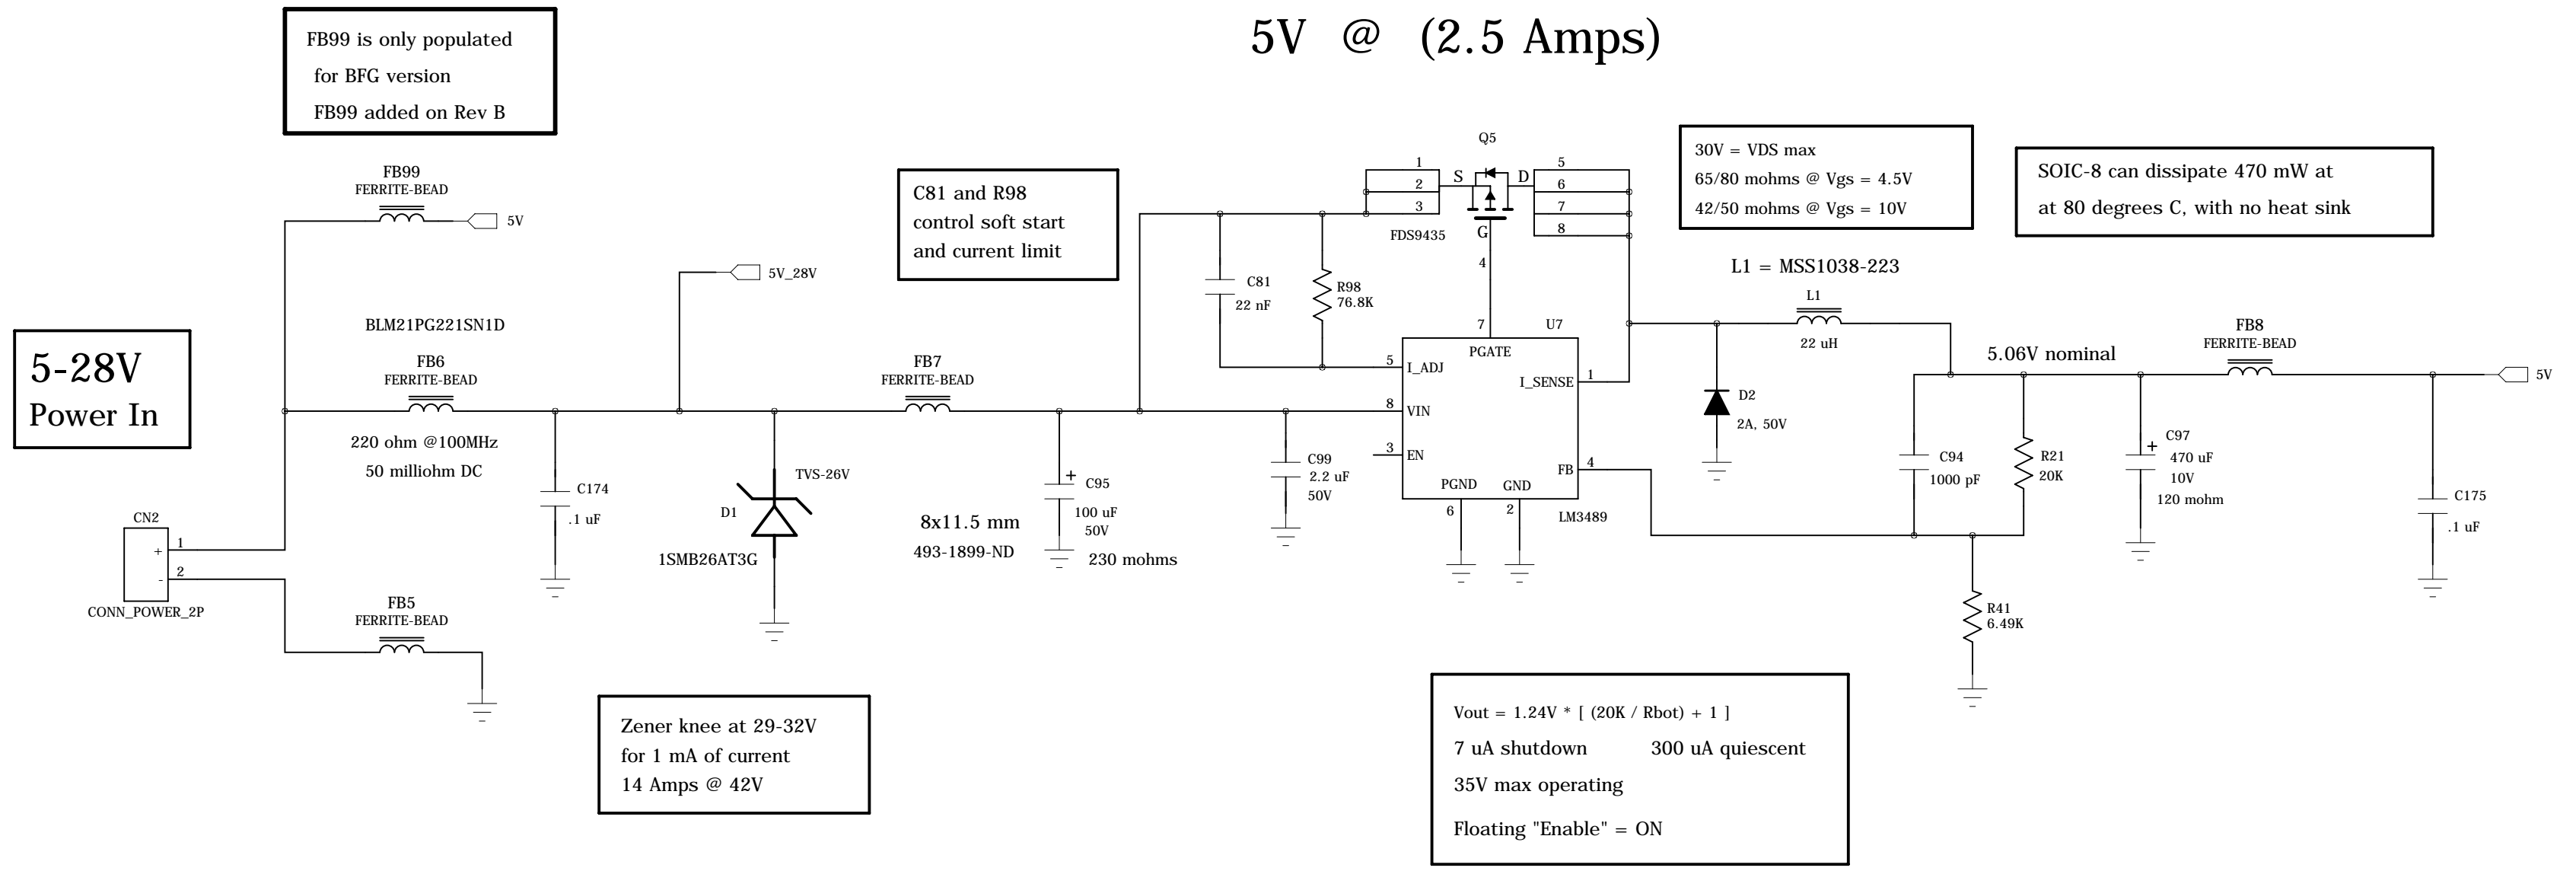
5V @ (2.5 Amps)

FB99 is only populated
for BFG version
FB99 added on Rev B

FB99
FERRITE-BEAD
5V

C81 and R98
control soft start
and current limit

Q5
1
2
3
S
D
5
6
7
8
G
FDS9435
4

30V = VDS max
65/80 mohms @ Vgs = 4.5V
42/50 mohms @ Vgs = 10V

SOIC-8 can dissipate 470 mW at
at 80 degrees C, with no heat sink

5V_28V

C81
22 nF
R98
76.8K

L1 = MSS1038-223

L1
22 uH

5-28V
Power In

BLM21PG221SN1D
FB6
FERRITE-BEAD
220 ohm @100MHz
50 milliohm DC

FB7
FERRITE-BEAD

7 U7
PGATE
5 I_ADJ
I_SENSE 1
8 VIN
3 EN
FB 4
PGND GND
6 2
LM3489

5.06V nominal
FB8
FERRITE-BEAD
5V

D2
2A, 50V

C94
1000 pF
R21
20K
C97
470 uF
10V
120 mohm
C175
.1 uF

CN2
+ 1
- 2
CONN_POWER_2P

C174
.1 uF

TVS-26V
D1
1SMB26AT3G

8x11.5 mm
493-1899-ND

C95
100 uF
50V
230 mohms

C99
2.2 uF
50V

R41
6.49K

FB5
FERRITE-BEAD

Zener knee at 29-32V
for 1 mA of current
14 Amps @ 42V

Vout = 1.24V * [ (20K / Rbot) + 1 ]
7 uA shutdown 300 uA quiescent
35V max operating

Floating "Enable" = ON